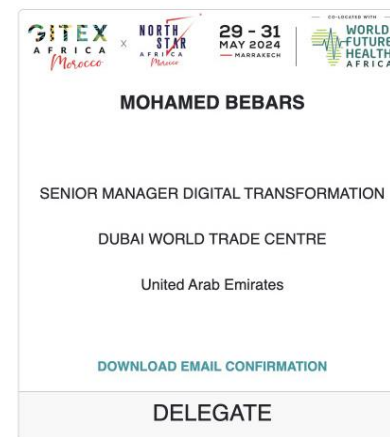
GITEX AFRICA Morocco x NORTH STAR AFRICA Morocco 29 - 31 MAY 2024 MARRAKECH CO-LOCATED WITH WORLD FUTURE HEALTH AFRICA

MOHAMED BEBARS

SENIOR MANAGER DIGITAL TRANSFORMATION

DUBAI WORLD TRADE CENTRE

United Arab Emirates

DOWNLOAD EMAIL CONFIRMATION

DELEGATE